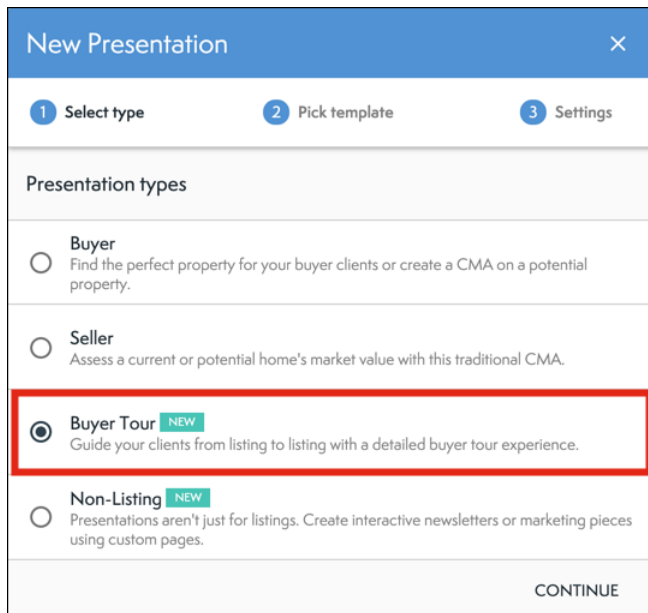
New Presentation ×

1 Select type
2 Pick template
3 Settings

Presentation types

Buyer
Find the perfect property for your buyer clients or create a CMA on a potential property.

Seller
Assess a current or potential home's market value with this traditional CMA.

Buyer Tour NEW
Guide your clients from listing to listing with a detailed buyer tour experience.

Non-Listing NEW
Presentations aren't just for listings. Create interactive newsletters or marketing pieces using custom pages.

CONTINUE